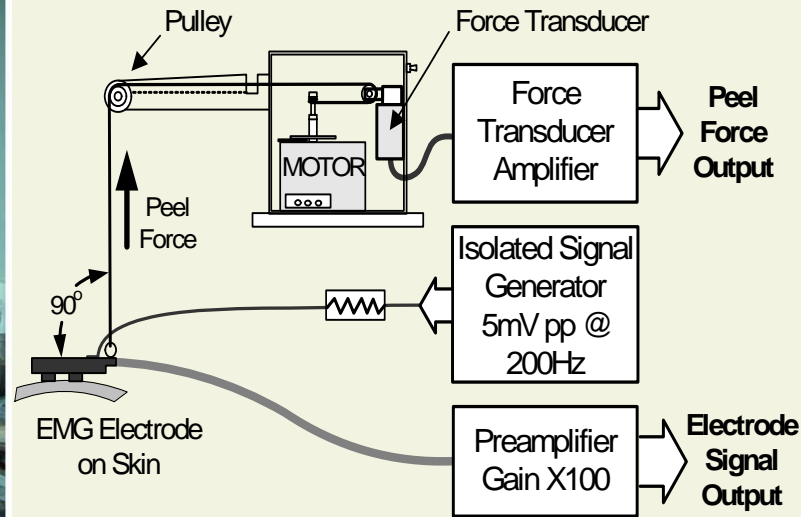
Pulley

Force Transducer

MOTOR

Force Transducer Amplifier

Peel Force Output

Peel Force

$90^o$

Isolated Signal Generator 5mV pp @ 200Hz

EMG Electrode on Skin

Preamplifier Gain X100

Electrode Signal Output